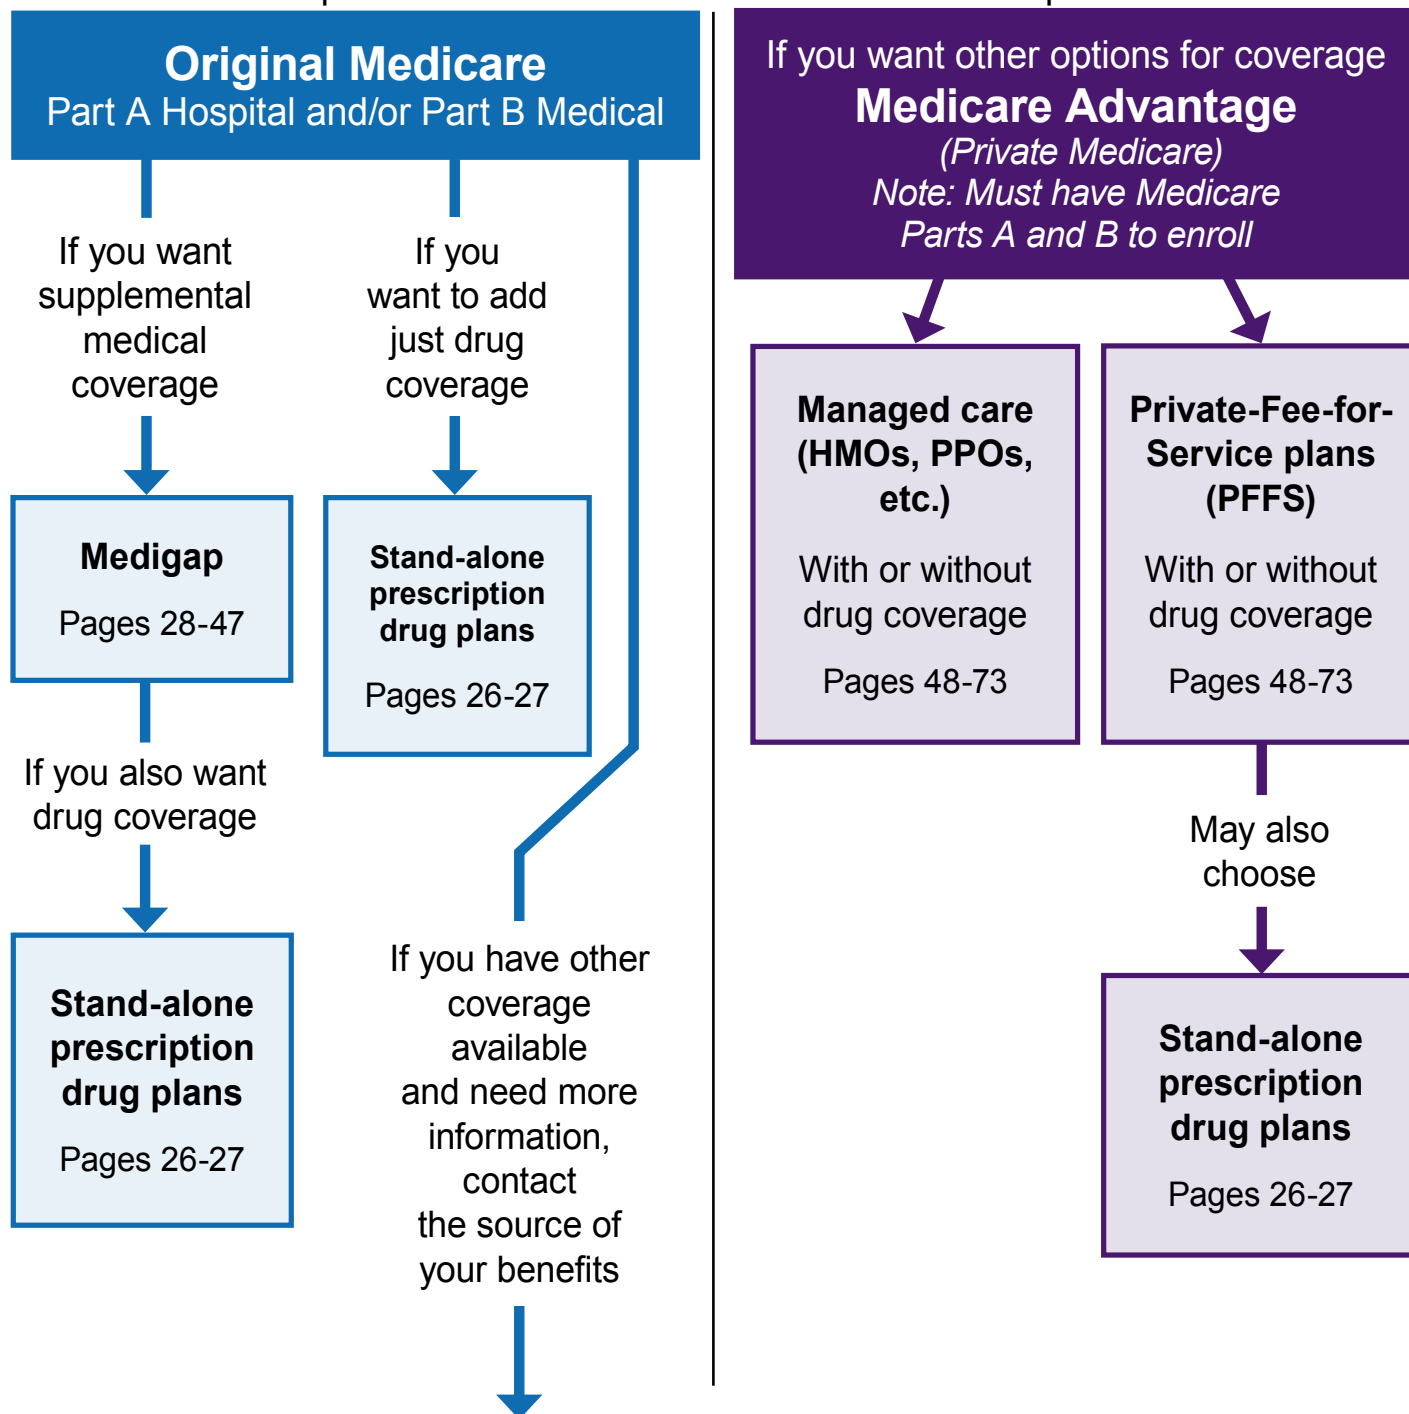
Original Medicare
Part A Hospital and/or Part B Medical

If you want supplemental medical coverage

Medigap

Pages 28-47

If you also want drug coverage

Stand-alone prescription drug plans

Pages 26-27

If you want to add just drug coverage

Stand-alone prescription drug plans

Pages 26-27

If you have other coverage available and need more information, contact the source of your benefits

If you want other options for coverage
Medicare Advantage
(Private Medicare)
Note: Must have Medicare Parts A and B to enroll

Managed care (HMOs, PPOs, etc.)

With or without drug coverage

Pages 48-73

Private-Fee-for-Service plans (PFFS)

With or without drug coverage

Pages 48-73

May also choose

Stand-alone prescription drug plans

Pages 26-27